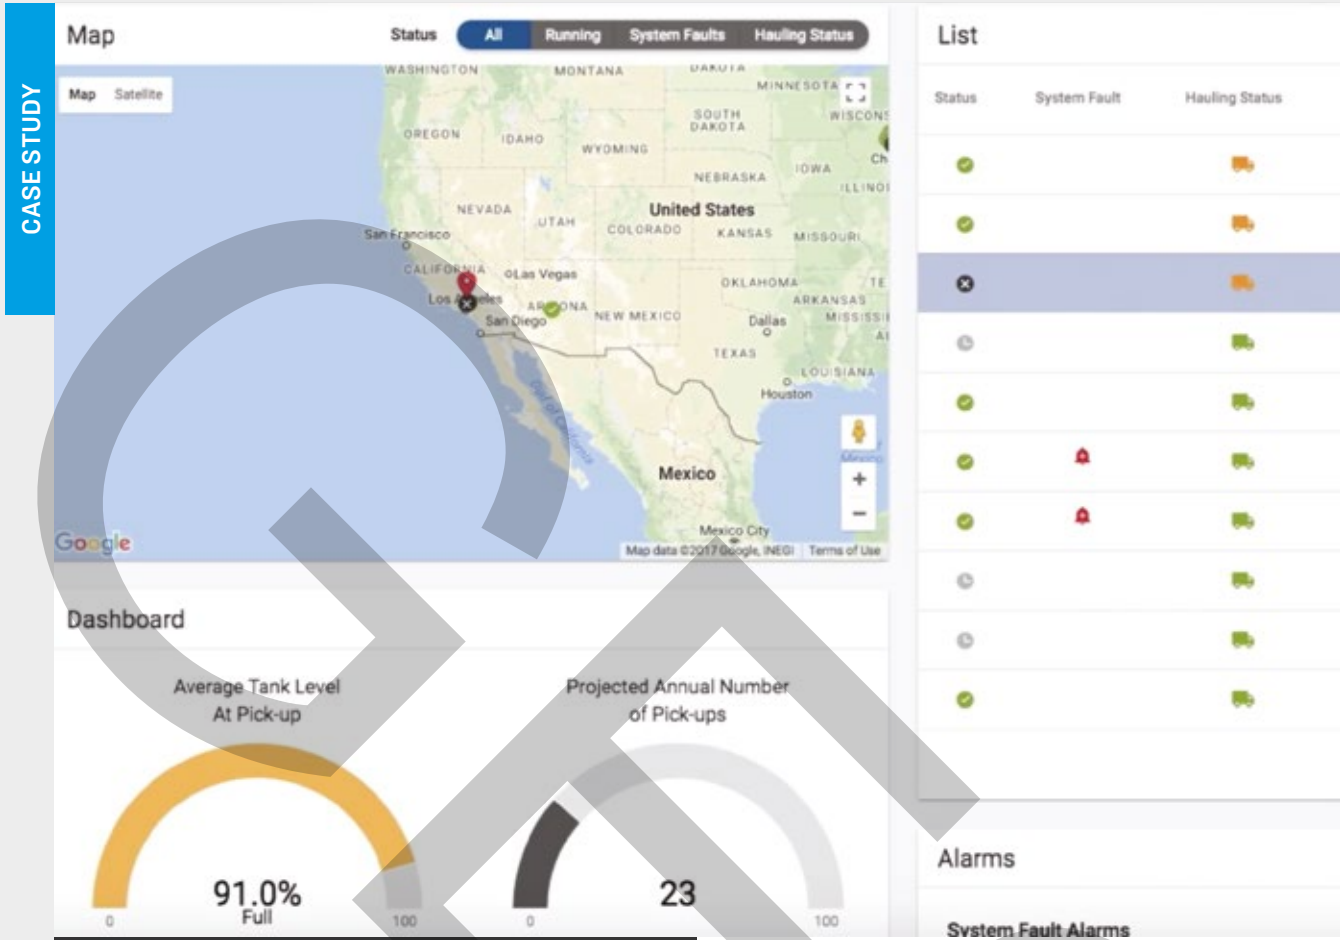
CASE STUDY

Map

Status All Running System Faults Hauling Status

Map Satellite

WASHINGTON MONTANA DAKOTA MINNESOTA OREGON IDAHO SOUTH DAKOTA WISCONS WYOMING NEBRASKA IOWA ILLINOI NEVADA UTAH United States COLORADO KANSAS MISSOURI San Francisco CALIFORNIA Las Vegas OKLAHOMA Los Angeles ARIZONA ARKANSAS San Diego NEW MEXICO Dallas MISSISSI TEXAS LOUISIANA Houston Mexico Mexico City

Google Map data ©2017 Google, INEGI Terms of Use

List

Status System Fault Hauling Status

Dashboard

Average Tank Level At Pick-up

91.0%
Full

0 100

Projected Annual Number of Pick-ups

23

0 100

Alarms

System Fault Alarms